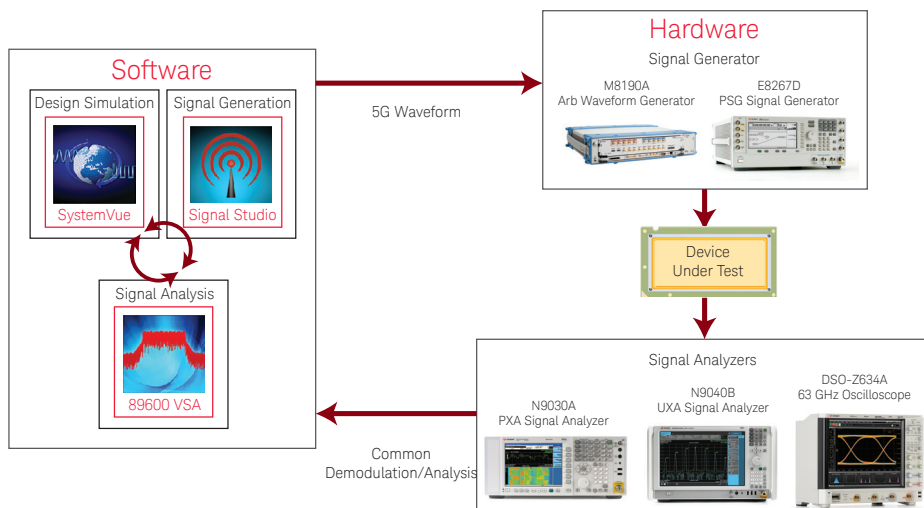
Software

Design Simulation

SystemVue

Signal Generation

Signal Studio

Signal Analysis

89600 VSA

5G Waveform

Hardware

Signal Generator

M8190A
Arb Waveform Generator

E8267D
PSG Signal Generator

Device
Under Test

Signal Analyzers

N9030A
PXA Signal Analyzer

N9040B
UXA Signal Analyzer

DSO-Z634A
63 GHz Oscilloscope

Common
Demodulation/Analysis